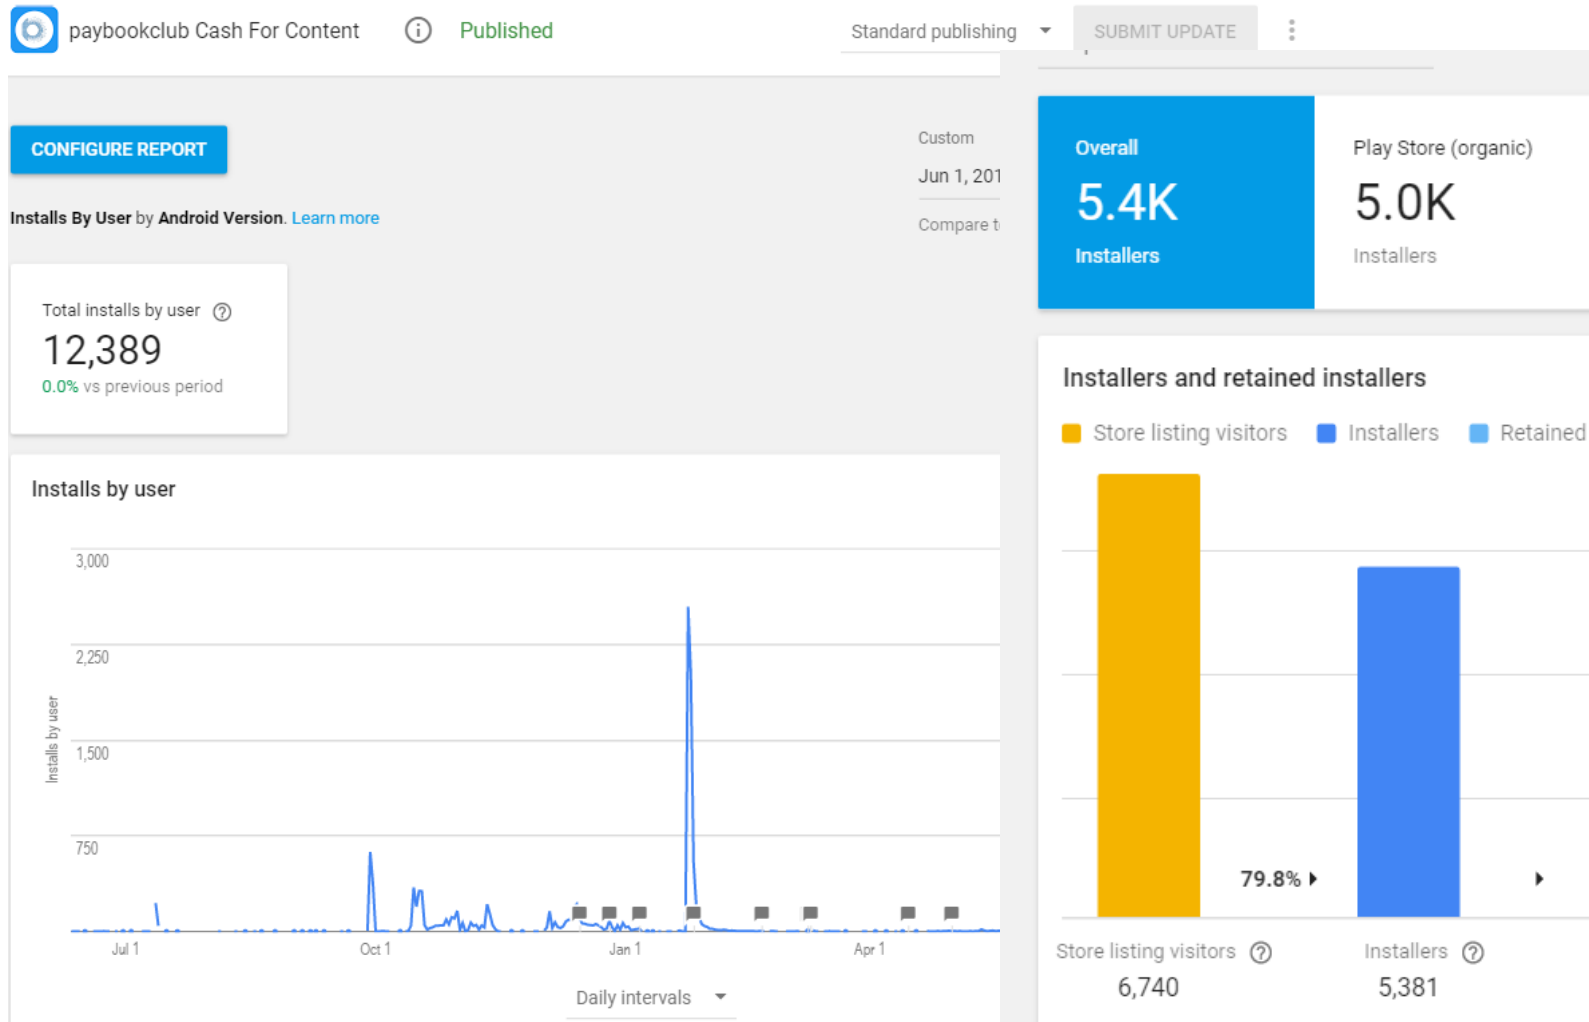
paybookclub Cash For Content Published Standard publishing SUBMIT UPDATE

CONFIGURE REPORT

Custom
Jun 1, 201
Compare t

Installs By User by Android Version. Learn more

Total installs by user
12,389
0.0% vs previous period

Installs by user

3,000
2,250
1,500
750
Installs by user
Jul 1 Oct 1 Jan 1 Apr 1

Daily intervals

Overall
5.4K
Installers

Play Store (organic)
5.0K
Installers

Installers and retained installers

Store listing visitors Installers Retained

79.8%

Store listing visitors
6,740

Installers
5,381